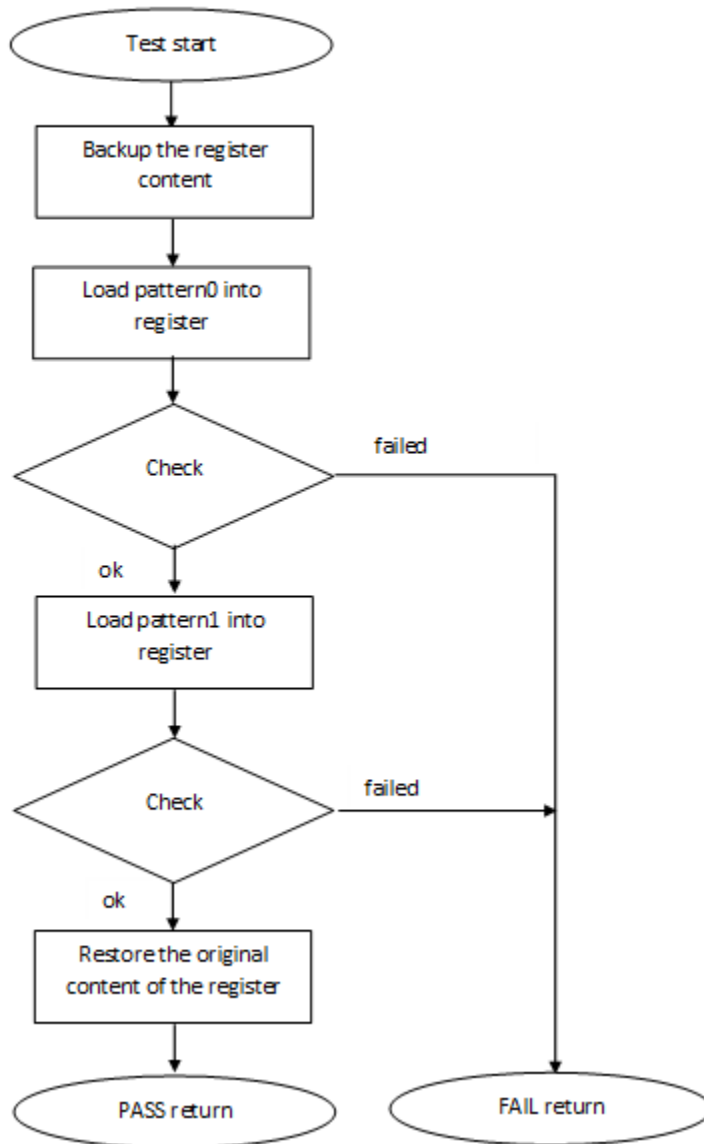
Test start

Backup the register content

Load pattern0 into register

Check

failed

ok

Load pattern1 into register

Check

failed

ok

Restore the original content of the register

PASS return

FAIL return